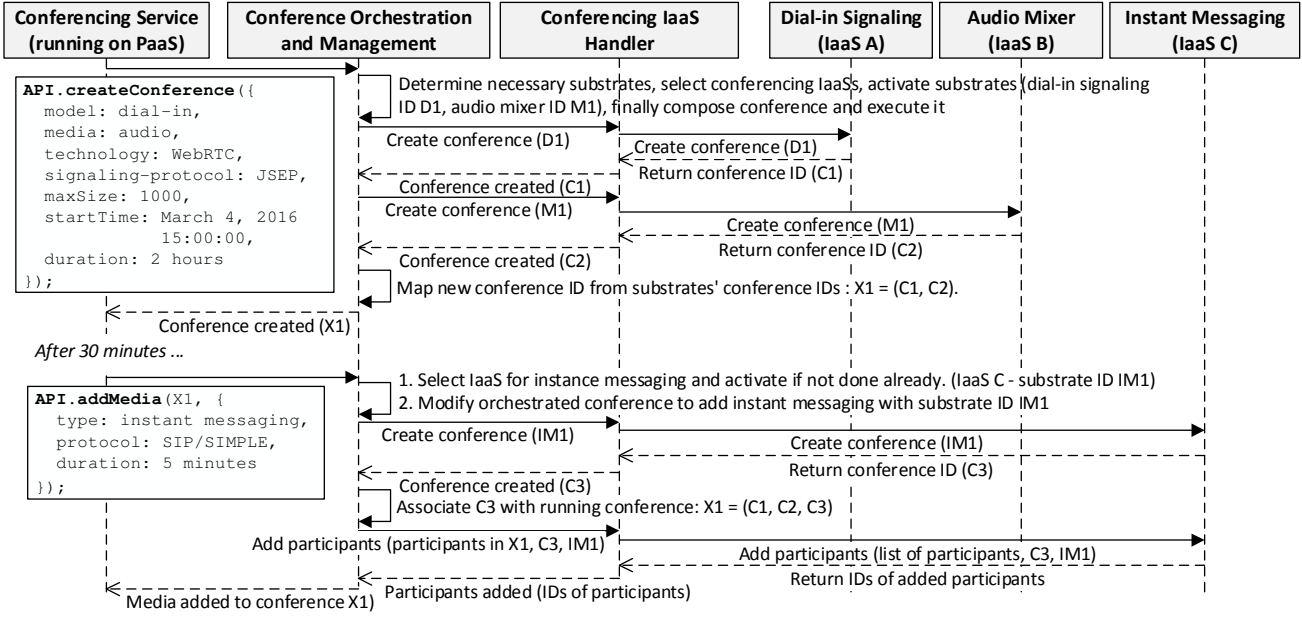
Conferencing Service (running on PaaS)

Conference Orchestration and Management

Conferencing IaaS Handler

Dial-in Signaling (IaaS A)

Audio Mixer (IaaS B)

Instant Messaging (IaaS C)

API.createConference({
  model: dial-in,
  media: audio,
  technology: WebRTC,
  signaling-protocol: JSEP,
  maxSize: 1000,
  startTime: March 4, 2016
            15:00:00,
  duration: 2 hours
});

Determine necessary substrates, select conferencing IaaSs, activate substrates (dial-in signaling ID D1, audio mixer ID M1), finally compose conference and execute it

Create conference (D1)

Create conference (D1)

Return conference ID (C1)

Conference created (C1)

Create conference (M1)

Create conference (M1)

Return conference ID (C2)

Conference created (C2)

Map new conference ID from substrates' conference IDs : X1 = (C1, C2).

Conference created (X1)

After 30 minutes ...

API.addMedia(X1, {
  type: instant messaging,
  protocol: SIP/SIMPLE,
  duration: 5 minutes
});

1. Select IaaS for instance messaging and activate if not done already. (IaaS C - substrate ID IM1)
2. Modify orchestrated conference to add instant messaging with substrate ID IM1

Create conference (IM1)

Create conference (IM1)

Return conference ID (C3)

Conference created (C3)

Associate C3 with running conference: X1 = (C1, C2, C3)

Add participants (participants in X1, C3, IM1)

Add participants (list of participants, C3, IM1)

Return IDs of added participants

Participants added (IDs of participants)

Media added to conference X1)